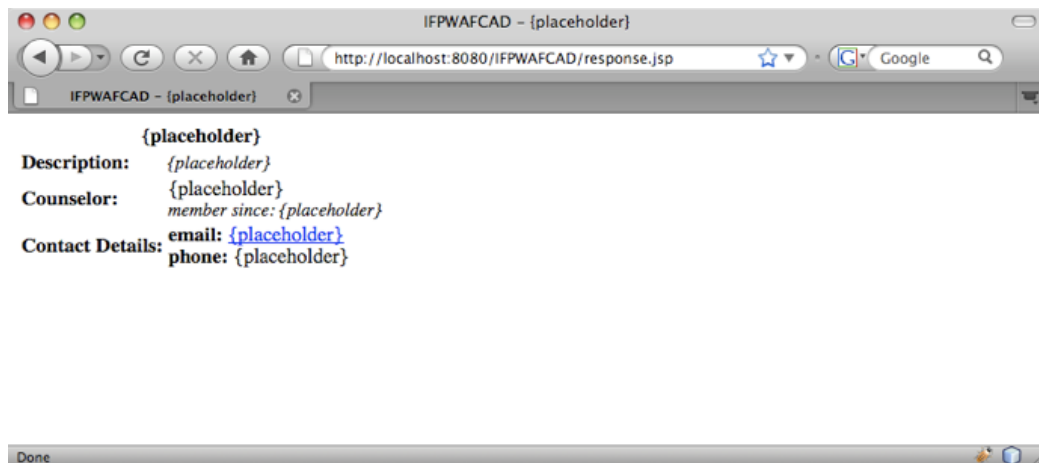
IFPWAFCAD – {placeholder}

http://localhost:8080/IFPWAFCAD/response.jsp

Google

IFPWAFCAD – {placeholder}

{placeholder}

| | |
|---|---|
| **Description:** | *{placeholder}* |
| **Counselor:** | {placeholder} *member since: {placeholder}* |
| **Contact Details:** | **email:** {placeholder} **phone:** {placeholder} |

Done